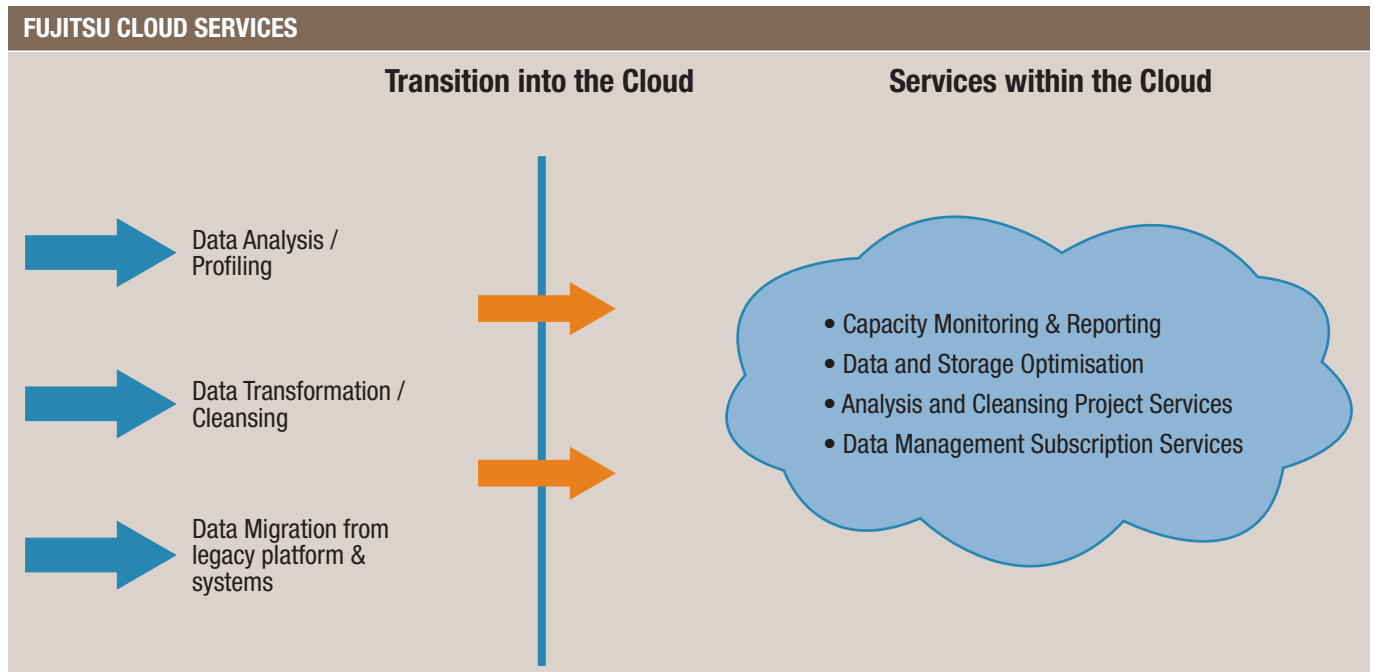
FUJITSU CLOUD SERVICES

Transition into the Cloud

Services within the Cloud

Data Analysis / Profiling

Data Transformation / Cleansing

Data Migration from legacy platform & systems

• Capacity Monitoring & Reporting
• Data and Storage Optimisation
• Analysis and Cleansing Project Services
• Data Management Subscription Services